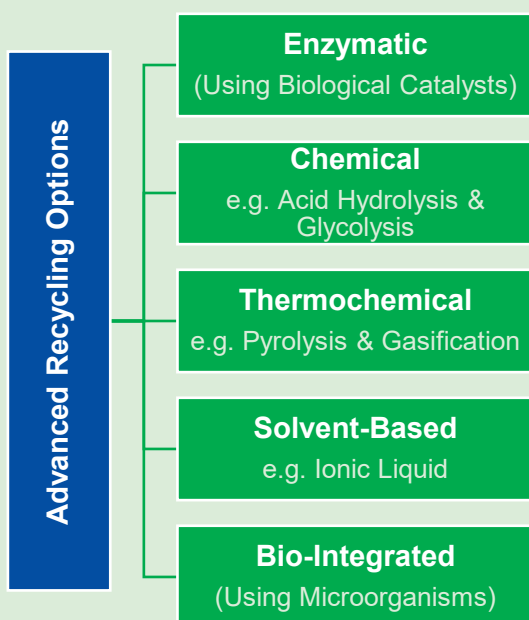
Advanced Recycling Options

Enzymatic
(Using Biological Catalysts)

Chemical
e.g. Acid Hydrolysis & Glycolysis

Thermochemical
e.g. Pyrolysis & Gasification

Solvent-Based
e.g. Ionic Liquid

Bio-Integrated
(Using Microorganisms)